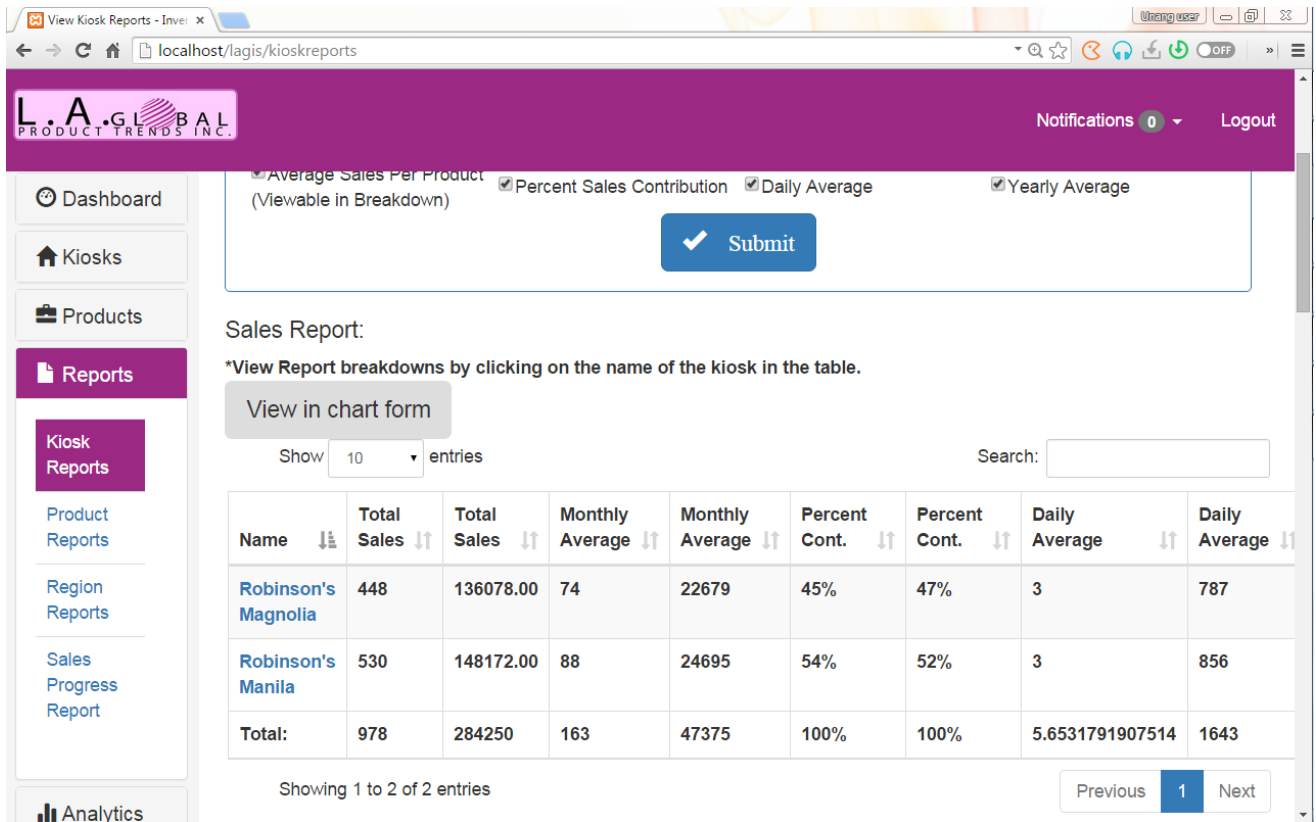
View Kiosk Reports - Inve ×

Unang user

localhost/lagis/kioskreports

OFF

L.A.GLOBAL PRODUCT TRENDS INC.

Notifications 0

Logout

Dashboard

Kiosks

Products

Reports

Kiosk Reports

Product Reports

Region Reports

Sales Progress Report

Analytics

Average Sales Per Product (Viewable in Breakdown)

Percent Sales Contribution

Daily Average

Yearly Average

Submit

Sales Report:

*View Report breakdowns by clicking on the name of the kiosk in the table.

View in chart form

Show 10 entries

Search:

| Name | Total Sales | Total Sales | Monthly Average | Monthly Average | Percent Cont. | Percent Cont. | Daily Average | Daily Average |
|---|---|---|---|---|---|---|---|---|
| Robinson's Magnolia | 448 | 136078.00 | 74 | 22679 | 45% | 47% | 3 | 787 |
| Robinson's Manila | 530 | 148172.00 | 88 | 24695 | 54% | 52% | 3 | 856 |
| Total: | 978 | 284250 | 163 | 47375 | 100% | 100% | 5.6531791907514 | 1643 |

Showing 1 to 2 of 2 entries

Previous 1 Next